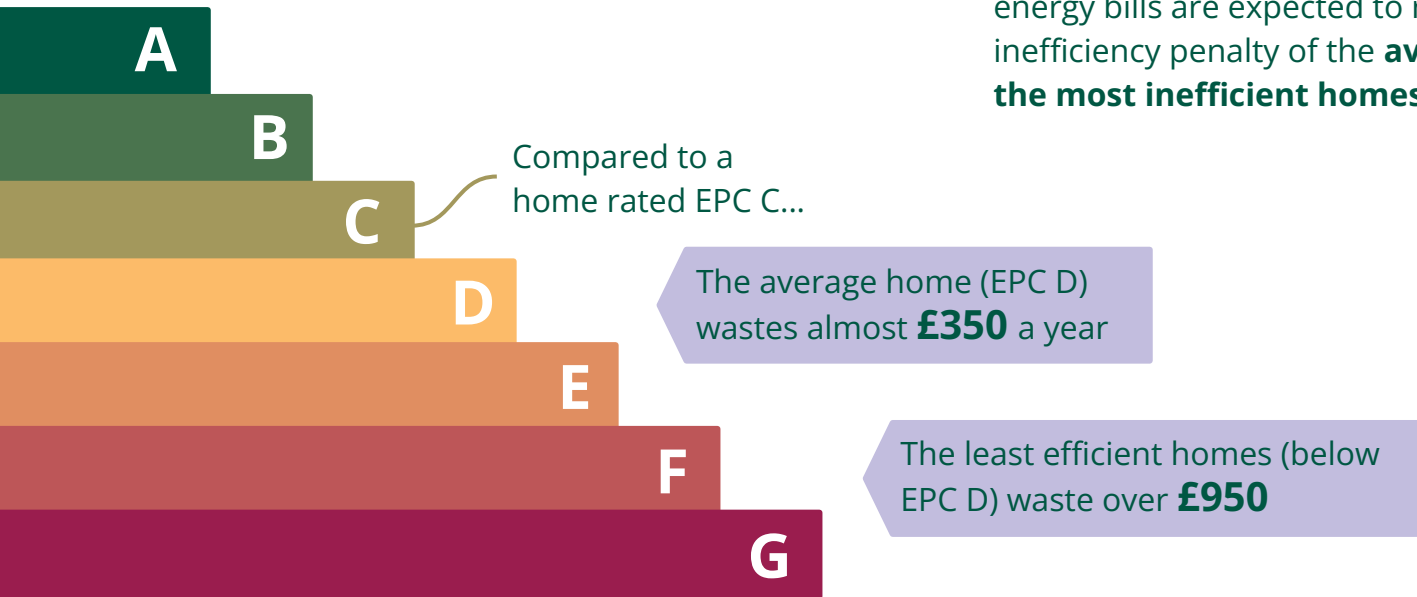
energy bills are expected to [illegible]
inefficiency penalty of the **av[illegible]**
**the most inefficient homes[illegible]**

A
B
C
D
E
F
G

Compared to a home rated EPC C...

The average home (EPC D) wastes almost **£350** a year

The least efficient homes (below EPC D) waste over **£950**